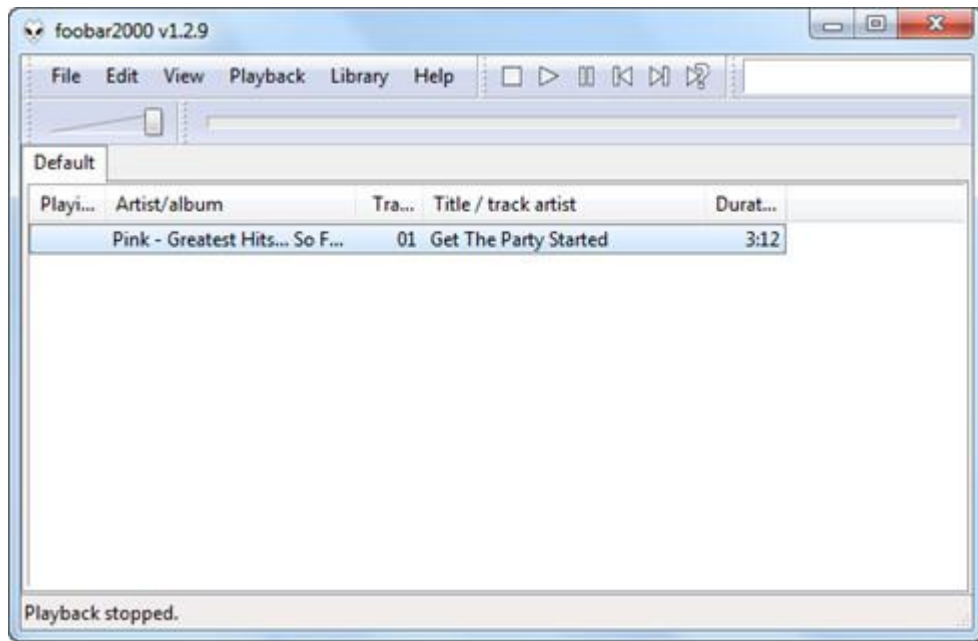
foobar2000 v1.2.9

File Edit View Playback Library Help

Default

| Playi... | Artist/album | Tra... | Title / track artist | Durat... |
|---|---|---|---|---|
| | Pink - Greatest Hits... So F... | 01 | Get The Party Started | 3:12 |

Playback stopped.